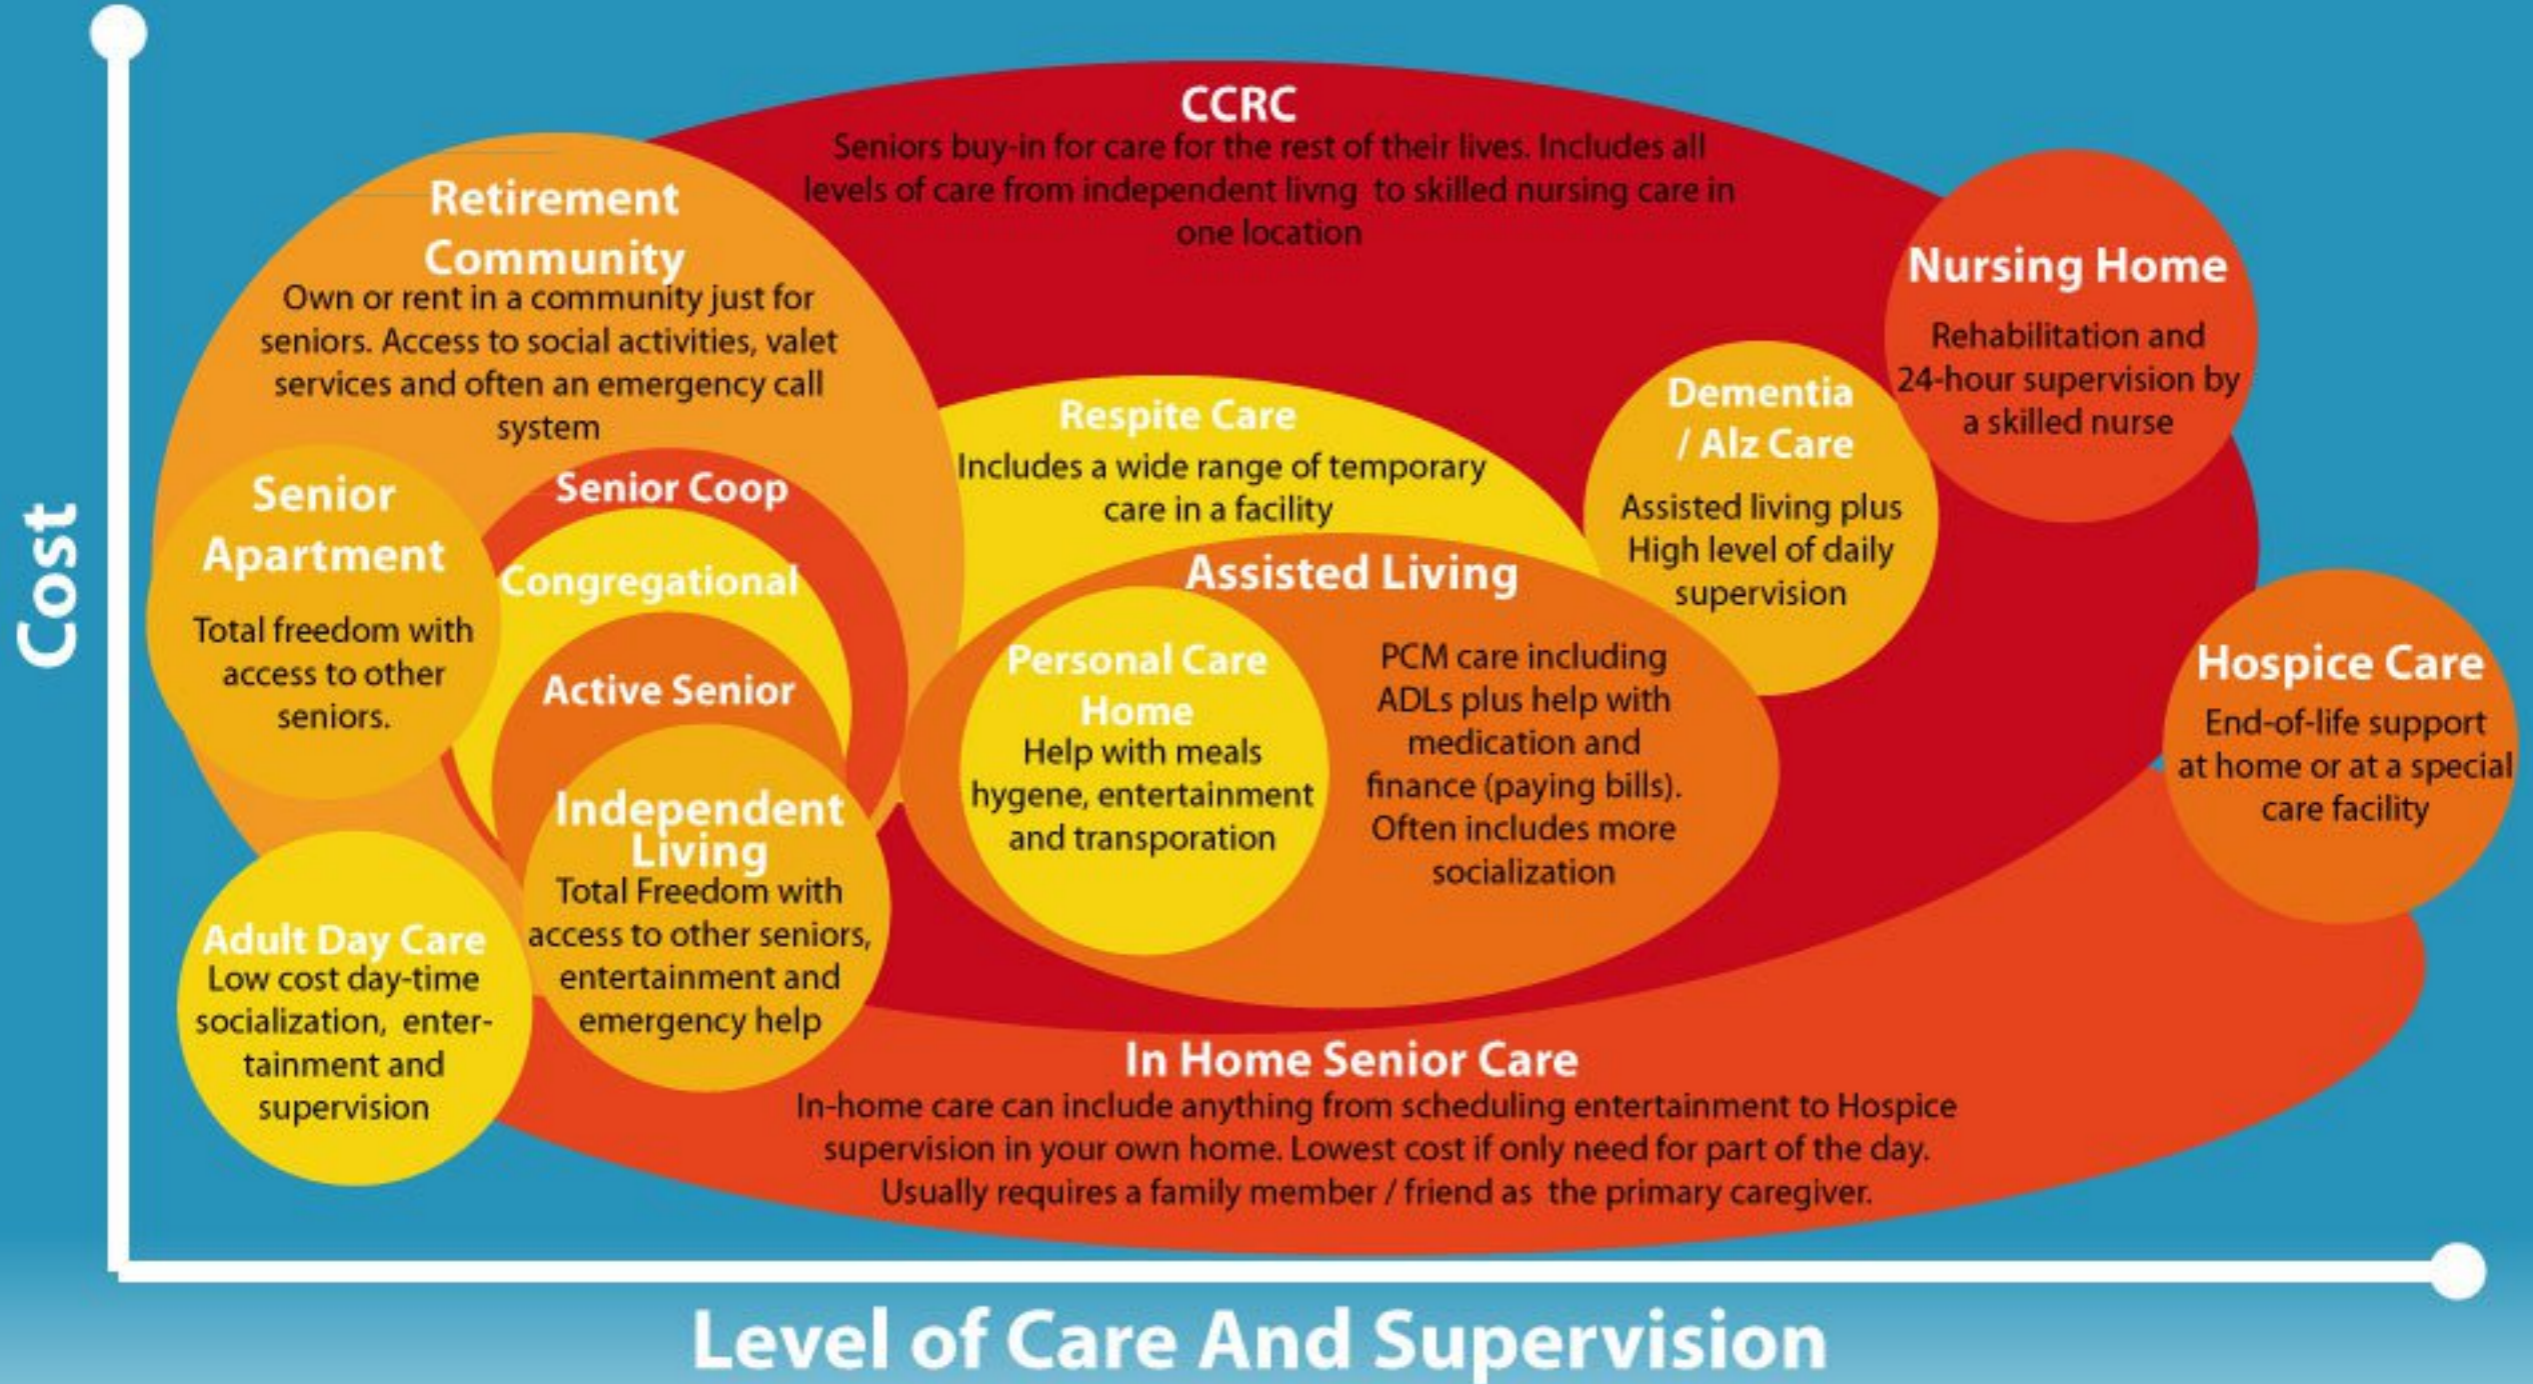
Cost

CCRC
Seniors buy-in for care for the rest of their lives. Includes all levels of care from independent livng to skilled nursing care in one location

Retirement Community
Own or rent in a community just for seniors. Access to social activities, valet services and often an emergency call system

Nursing Home
Rehabilitation and 24-hour supervision by a skilled nurse

Respite Care
Includes a wide range of temporary care in a facility

Dementia / Alz Care
Assisted living plus High level of daily supervision

Senior Apartment
Total freedom with access to other seniors.

Senior Coop

Congregational

Active Senior

Assisted Living

Personal Care Home
Help with meals hygene, entertainment and transporation

PCM care including ADLs plus help with medication and finance (paying bills). Often includes more socialization

Hospice Care
End-of-life support at home or at a special care facility

Independent Living
Total Freedom with access to other seniors, entertainment and emergency help

Adult Day Care
Low cost day-time socialization, entertainment and supervision

In Home Senior Care
In-home care can include anything from scheduling entertainment to Hospice supervision in your own home. Lowest cost if only need for part of the day. Usually requires a family member / friend as the primary caregiver.

Level of Care And Supervision